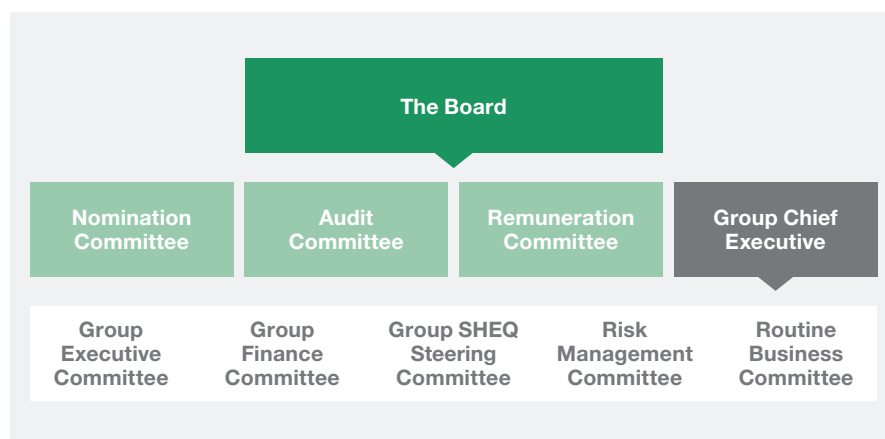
The Board

Nomination Committee

Audit Committee

Remuneration Committee

Group Chief Executive

Group Executive Committee

Group Finance Committee

Group SHEQ Steering Committee

Risk Management Committee

Routine Business Committee